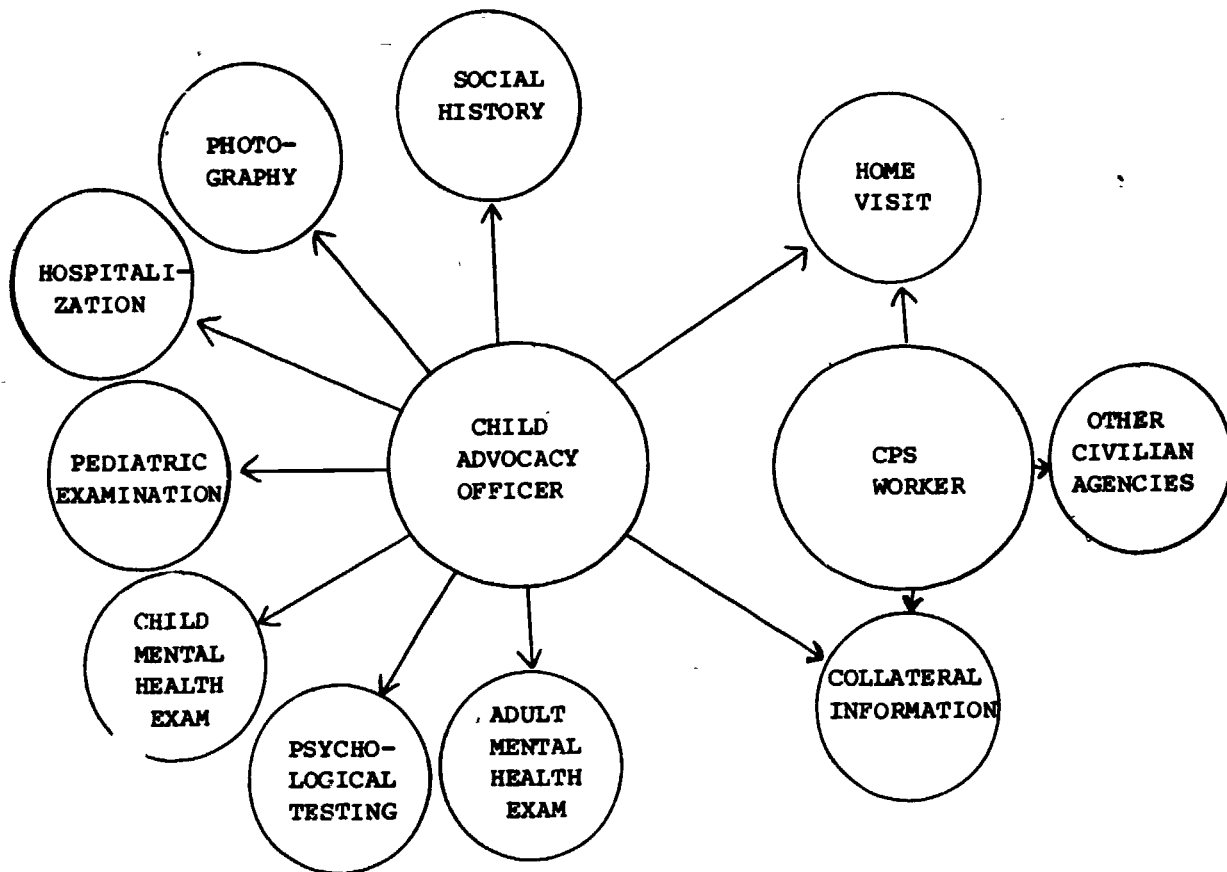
SOCIAL HISTORY

PHOTOGRAPHY

HOME VISIT

HOSPITALIZATION

CHILD ADVOCACY OFFICER

CPS WORKER

OTHER CIVILIAN AGENCIES

PEDIATRIC EXAMINATION

CHILD MENTAL HEALTH EXAM

PSYCHOLOGICAL TESTING

ADULT MENTAL HEALTH EXAM

COLLATERAL INFORMATION